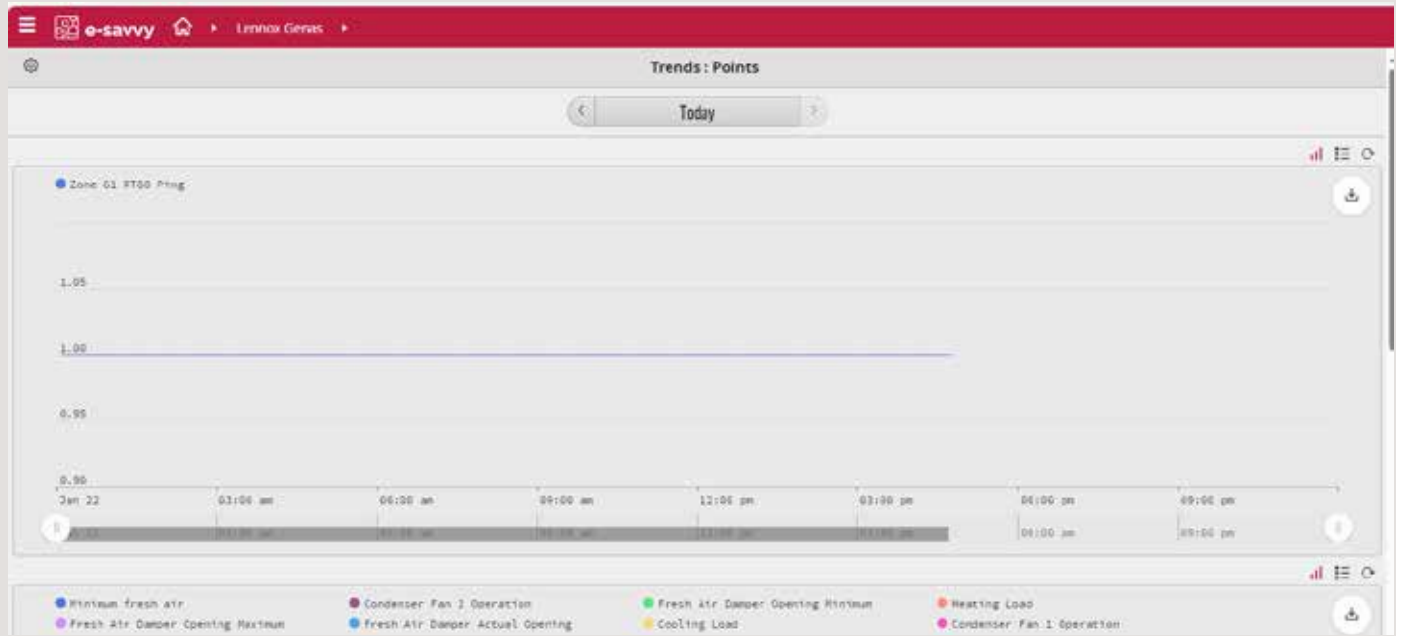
e-savvy > Lennox Genas >

Trends : Points

Today

Zone 01 RTG0 Ping

1.05

1.00

0.95

0.90

Jan 22 03:00 am 06:00 am 09:00 am 12:00 pm 03:00 pm 06:00 pm 09:00 pm

06:00 pm 09:00 pm

Minimum fresh air
Condenser Fan 2 Operation
Fresh Air Damper Opening Minimum
Heating Load
Fresh Air Damper Opening Maximum
Fresh Air Damper Actual Opening
Cooling Load
Condenser Fan 1 Operation